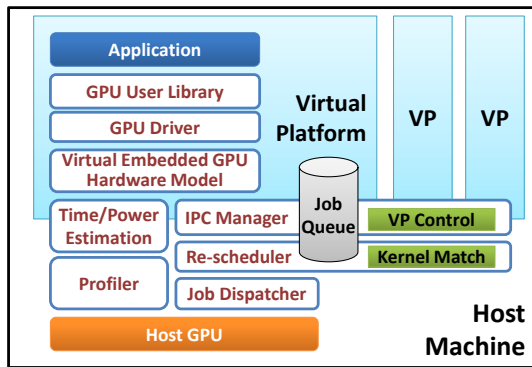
Application

GPU User Library

GPU Driver

Virtual Embedded GPU Hardware Model

Virtual Platform

VP

VP

Time/Power Estimation

IPC Manager

Job Queue

VP Control

Profiler

Re-scheduler

Kernel Match

Job Dispatcher

Host GPU

Host Machine